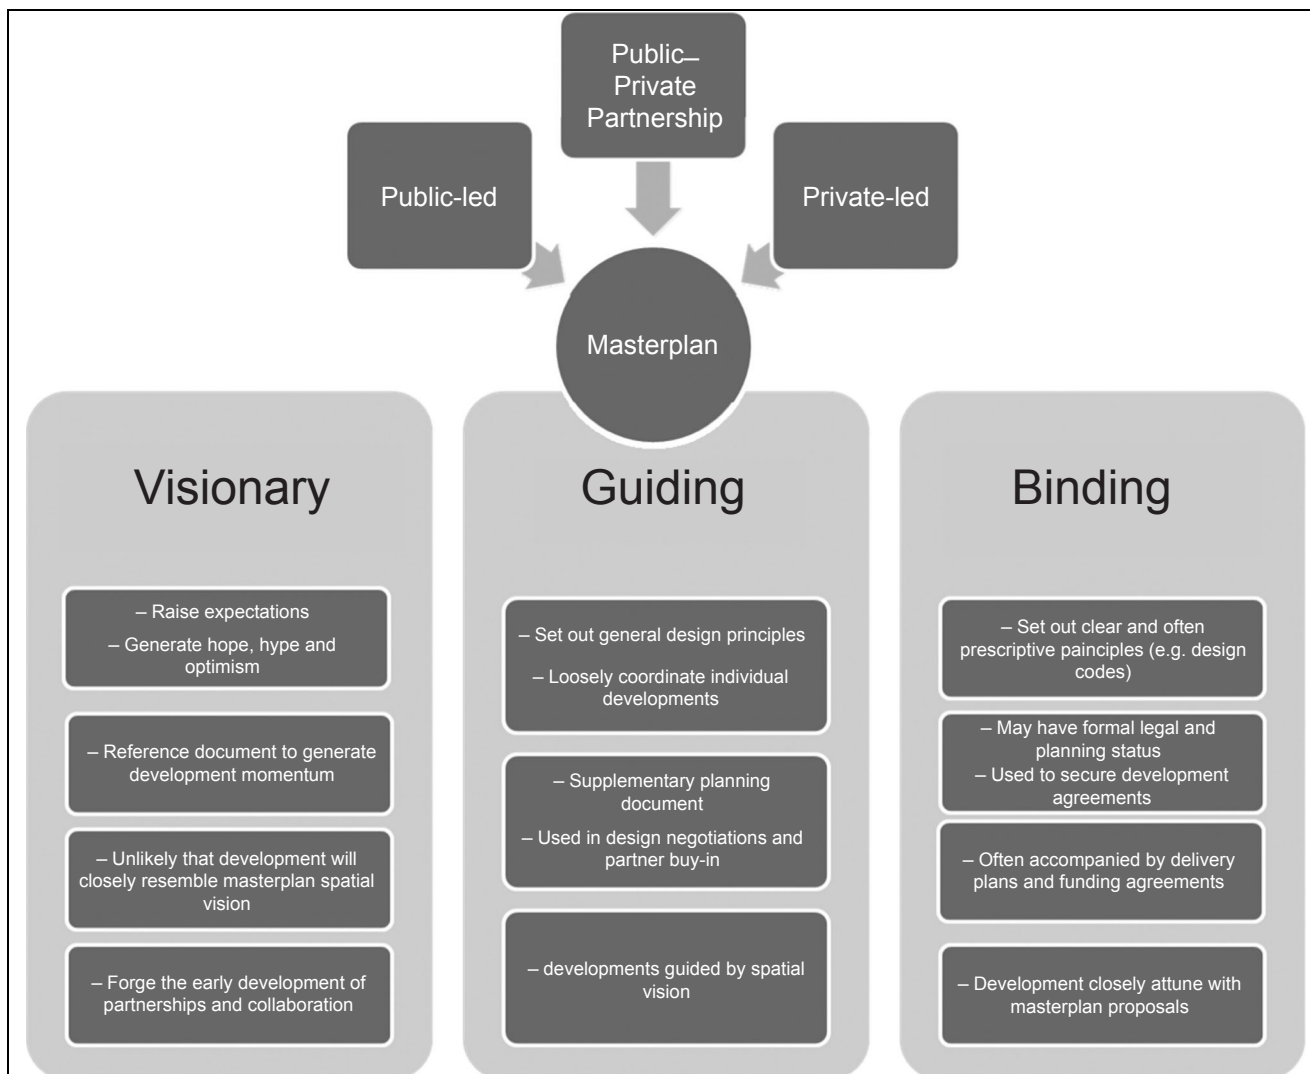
Public–Private Partnership

Public-led

Private-led

Masterplan

Visionary

– Raise expectations
– Generate hope, hype and optimism

– Reference document to generate development momentum

– Unlikely that development will closely resemble masterplan spatial vision

– Forge the early development of partnerships and collaboration

Guiding

– Set out general design principles
– Loosely coordinate individual developments

– Supplementary planning document
– Used in design negotiations and partner buy-in

– developments guided by spatial vision

Binding

– Set out clear and often prescriptive painciples (e.g. design codes)

– May have formal legal and planning status
– Used to secure development agreements

– Often accompanied by delivery plans and funding agreements

– Development closely attune with masterplan proposals